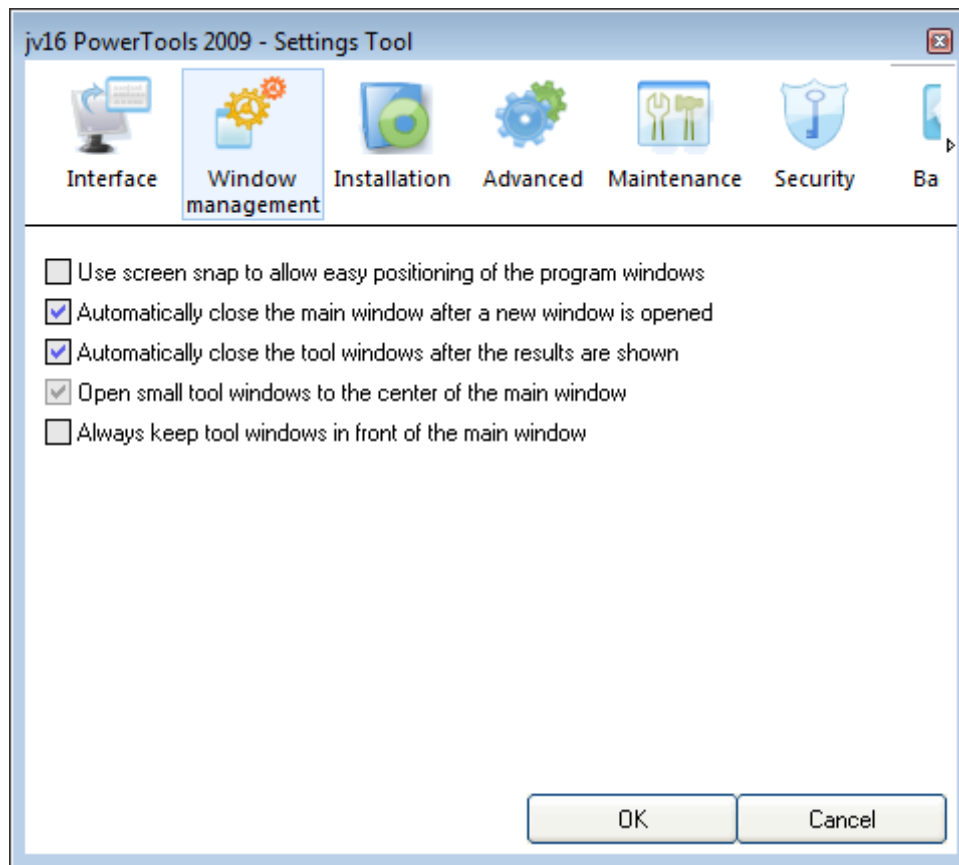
jv16 PowerTools 2009 - Settings Tool

Interface
Window management
Installation
Advanced
Maintenance
Security
Ba

Use screen snap to allow easy positioning of the program windows
Automatically close the main window after a new window is opened
Automatically close the tool windows after the results are shown
Open small tool windows to the center of the main window
Always keep tool windows in front of the main window

OK
Cancel